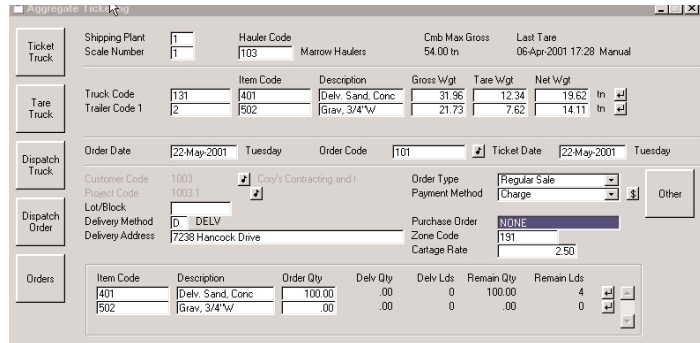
Aggregate Ticketing

Ticket Truck

Tare Truck

Dispatch Truck

Dispatch Order

Orders

Shipping Plant 1
Scale Number 1

Hauler Code
103 Marrow Haulers

Cmb Max Gross
54.00 tn

Last Tare
06-Apr-2001 17:28 Manual

| | Item Code | Description | Gross Wgt | Tare Wgt | Net Wgt | |
|---|---|---|---|---|---|---|
| Truck Code 131 | 401 | Delv. Sand, Conc | 31.96 | 12.34 | 19.62 | tn |
| Trailer Code 1 2 | 502 | Grav, 3/4"W | 21.73 | 7.62 | 14.11 | tn |

Order Date 22-May-2001 Tuesday
Order Code 101
Ticket Date 22-May-2001 Tuesday

Customer Code 1003 Cory's Contracting and I
Project Code 1003.1
Lot/Block
Delivery Method D DELV
Delivery Address 7238 Hancock Drive

Order Type Regular Sale
Payment Method Charge $
Purchase Order NONE
Zone Code 191
Cartage Rate 2.50

Other

| Item Code | Description | Order Qty | Delv Qty | Delv Lds | Remain Qty | Remain Lds |
|---|---|---|---|---|---|---|
| 401 | Delv. Sand, Conc | 100.00 | .00 | 0 | 100.00 | 4 |
| 502 | Grav, 3/4"W | .00 | .00 | 0 | .00 | 0 |